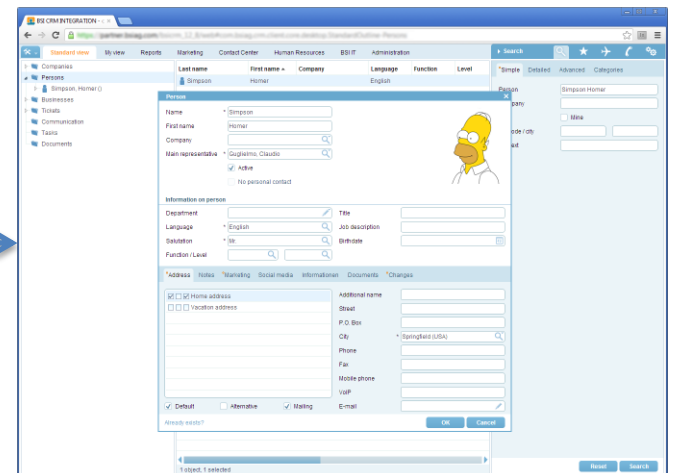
BSI CRM INTEGRATION - ×

https://partner.bsiag.com/bsicrm_12_3/web/#/... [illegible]

Standard view | My view | Reports | Marketing | Contact Center | Human Resources | BSI IT | Administration

Search

Simple | Detailed | Advanced | Categories

Companies
Persons
Simpson, Homer ()
Businesses
Tickets
Communication
Tasks
Documents

| Last name | First name | Company | Language | Function | Level |
|---|---|---|---|---|---|
| Simpson | Homer | | English | | |

Person
Simpson Homer
Company
Mine
Postcode / city

Person

Name * Simpson
First name Homer
Company
Main representative * Guglielmo, Claudio
Active
No personal contact

Information on person

Department
Title
Language * English
Job description
Salutation * Mr
Birthdate
Function / Level

*Address | Notes | *Marketing | Social media | Informationen | Documents | *Changes

Home address
Vacation address

Additional name
Street
P.O. Box
City * Springfield (USA)
Phone
Fax
Mobile phone
VoIP
E-mail

Default
Alternative
Mailing

Already exists?

OK
Cancel

1 object, 1 selected

Reset
Search